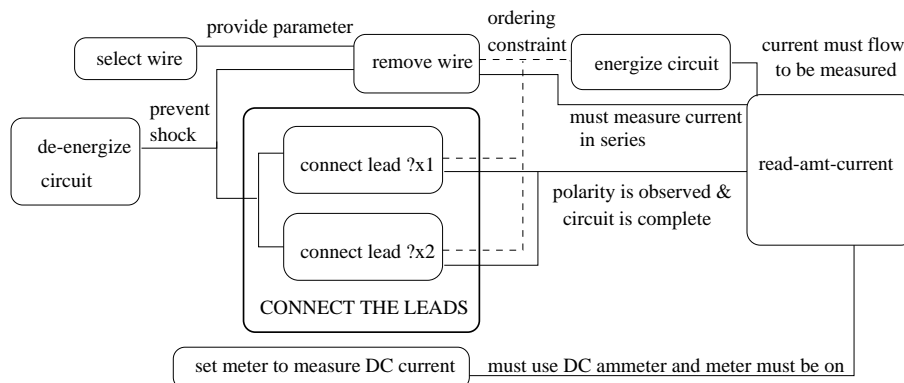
provide parameter

ordering constraint

select wire

remove wire

energize circuit

current must flow to be measured

prevent shock

must measure current in series

de-energize circuit

connect lead ?x1

read-amt-current

polarity is observed & circuit is complete

connect lead ?x2

CONNECT THE LEADS

set meter to measure DC current

must use DC ammeter and meter must be on